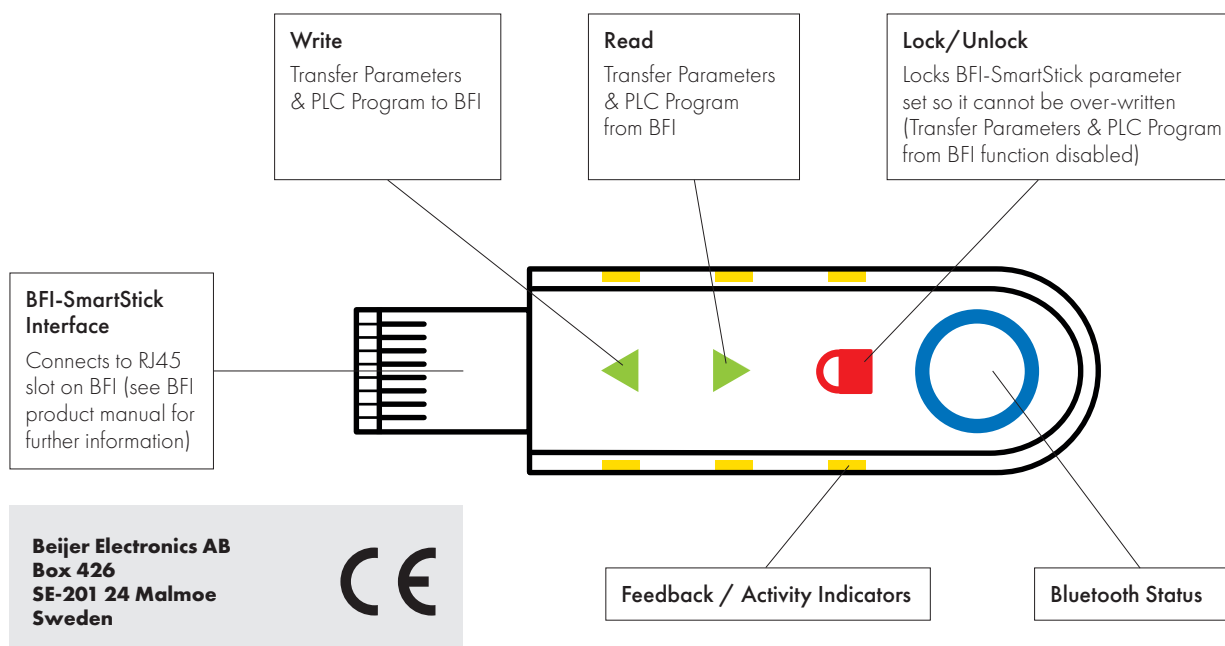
Write
Transfer Parameters & PLC Program to BFI

Read
Transfer Parameters & PLC Program from BFI

Lock/Unlock
Locks BFI-SmartStick parameter set so it cannot be over-written (Transfer Parameters & PLC Program from BFI function disabled)

BFI-SmartStick Interface
Connects to RJ45 slot on BFI (see BFI product manual for further information)

Beijer Electronics AB
Box 426
SE-201 24 Malmoe
Sweden

CE

Feedback / Activity Indicators

Bluetooth Status